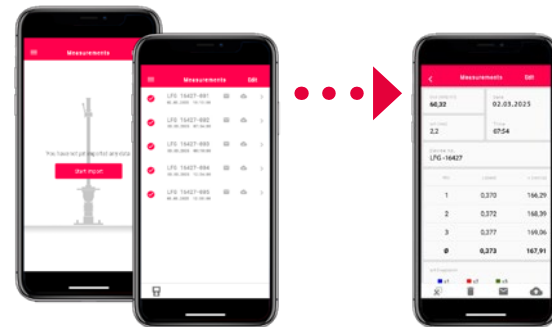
Measurements

You have not yet recorded any data

Start import

Measurements
Edit

LFG 16427-001

LFG 16427-002

LFG 16427-003

LFG 16427-004

LFG 16427-005

Measurements
Edit

66,32

Date
02.03.2025

2,2

Time
07:54

LFG-16427

| | | |
|---|---|---|
| 1 | 0,370 | 166,29 |
| 2 | 0,372 | 168,39 |
| 3 | 0,377 | 169,06 |
| Ø | 0,373 | 167,91 |